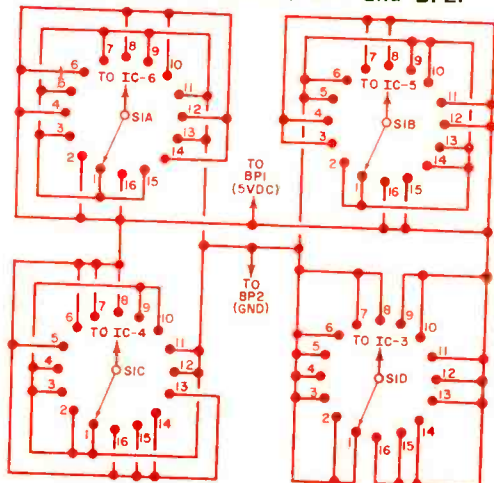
and BP1

6
7
8
9
10
5
TO IC-6
4
11
S1A
12
3
13
2
14
1
16
15

7
8
9
10
6
5
TO IC-5
11
4
12
S1B
3
13
2
14
1
16
15

TO
BP1
(5VDC)

TO
BP2
(GND)

6
7
8
9
10
TO IC-4
5
11
4
S1C
12
3
13
2
14
1
16
15

7
8
9
10
6
TO IC-3
5
11
4
S1D
12
3
13
2
14
1
16
15